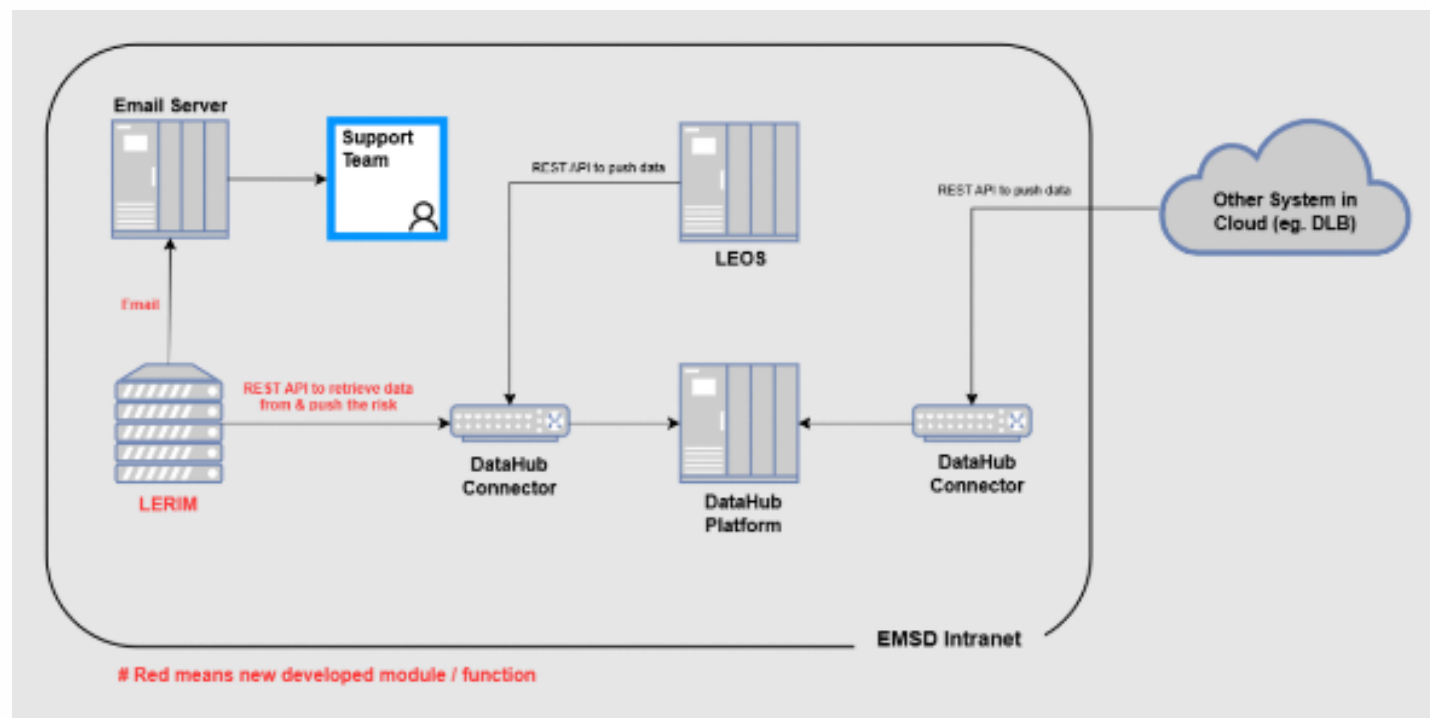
Email Server

Support Team

REST API to push data

LEOS

REST API to push data

Other System in Cloud (eg. DLB)

Email

REST API to retrieve data from & push the risk

LERIM

DataHub Connector

DataHub Platform

DataHub Connector

EMSD Intranet

# Red means new developed module / function